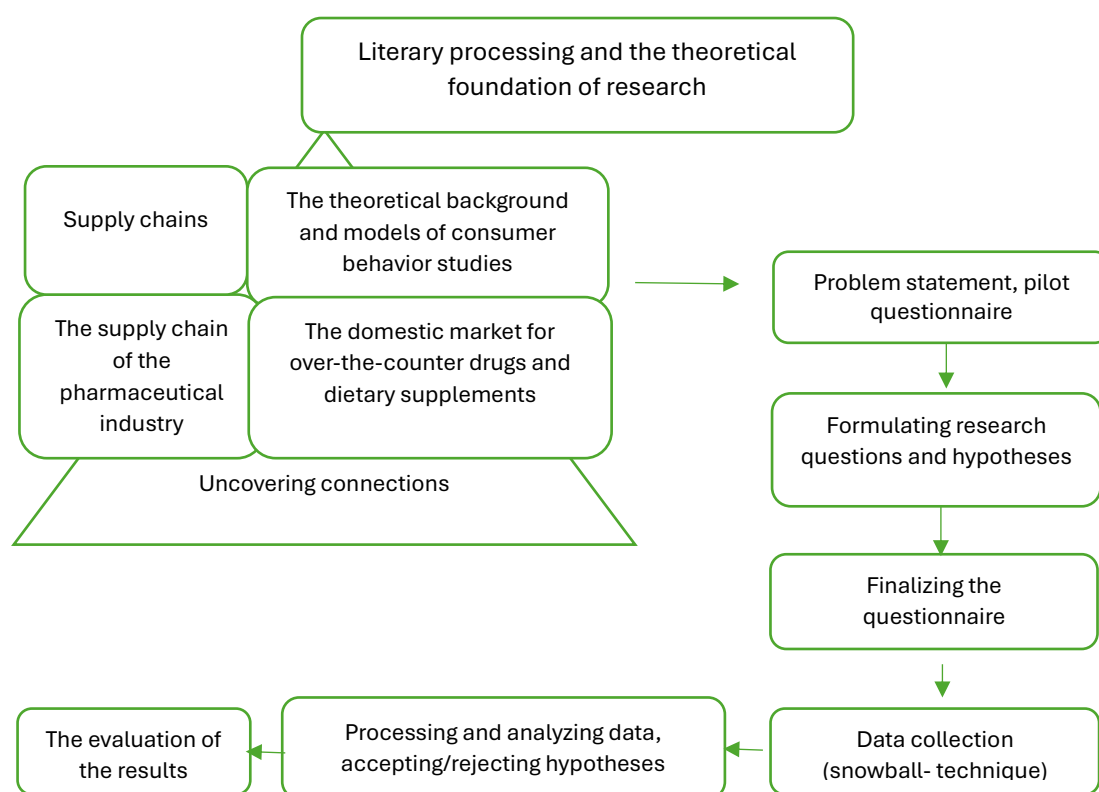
Literary processing and the theoretical foundation of research

Supply chains

The theoretical background and models of consumer behavior studies

The supply chain of the pharmaceutical industry

The domestic market for over-the-counter drugs and dietary supplements

Uncovering connections

Problem statement, pilot questionnaire

Formulating research questions and hypotheses

Finalizing the questionnaire

Data collection (snowball- technique)

Processing and analyzing data, accepting/rejecting hypotheses

The evaluation of the results